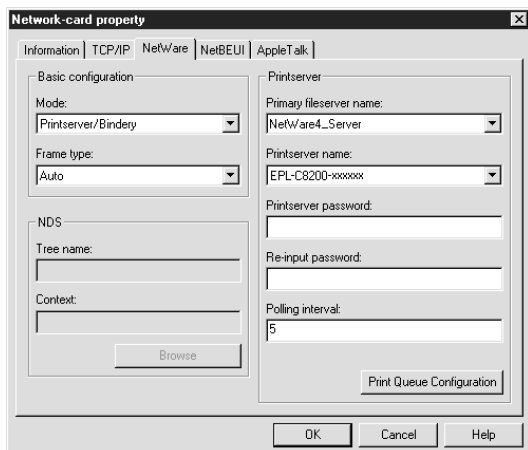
Network-card property

Information | TCP/IP | NetWare | NetBEUI | AppleTalk

Basic configuration

Mode:

Printserver/Bindery

Frame type:

Auto

NDS

Tree name:

Context:

Browse

Printserver

Primary fileserver name:

NetWare4_Server

Printserver name:

EPL-C8200-xxxxxx

Printserver password:

Re-input password:

Polling interval:

5

Print Queue Configuration

OK | Cancel | Help